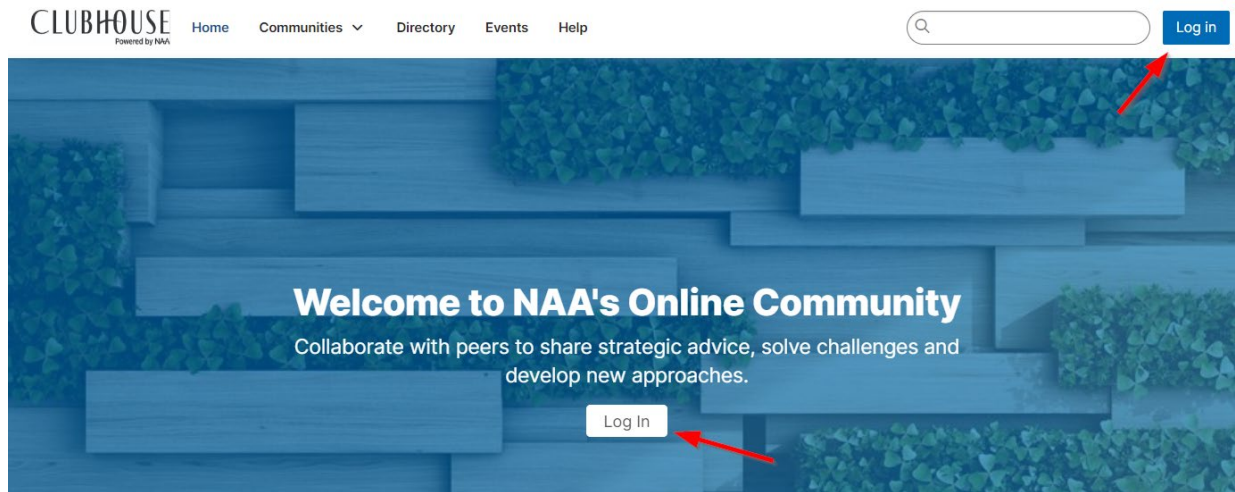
CLUBHOUSE
Powered by NAA

Home Communities Directory Events Help

Log in

Welcome to NAA's Online Community

Collaborate with peers to share strategic advice, solve challenges and develop new approaches.

Log In